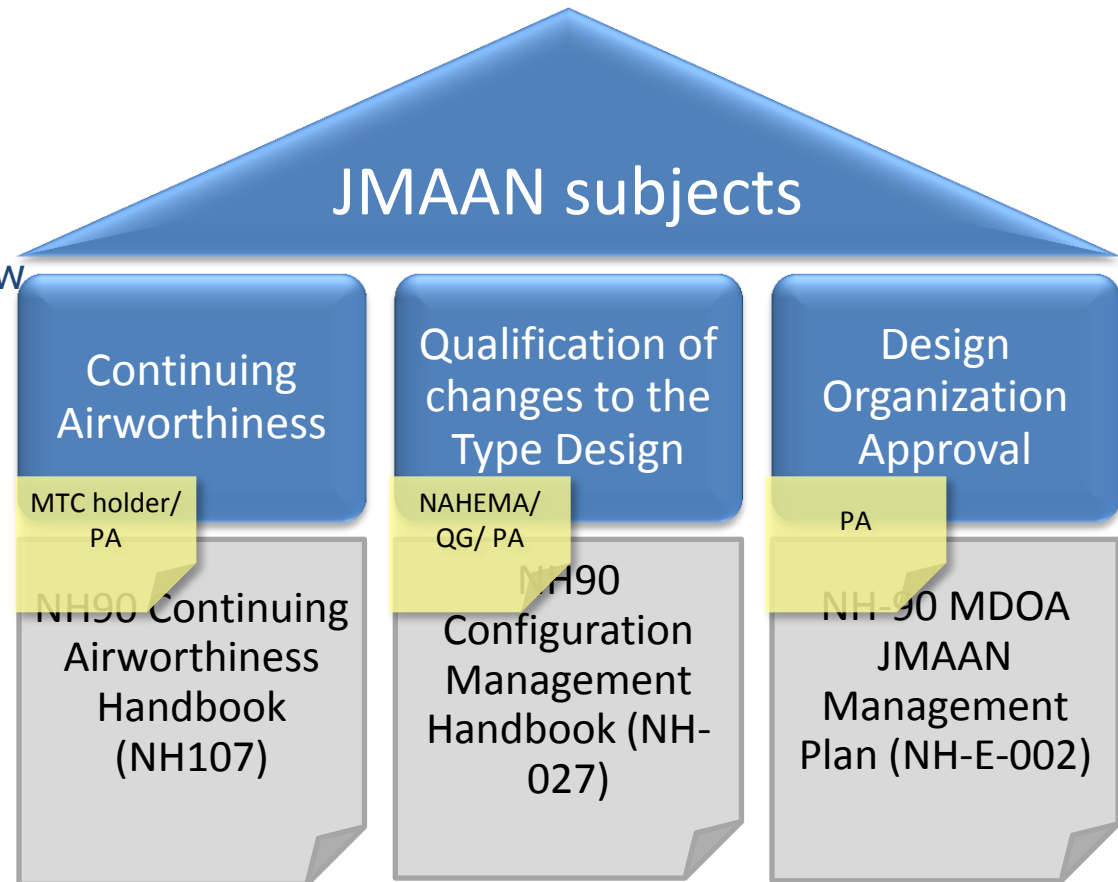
JMAAN subjects

W

Continuing Airworthiness

MTC holder/ PA

NH90 Continuing Airworthiness Handbook (NH107)

Qualification of changes to the Type Design

NAHEMA/ QG/ PA

NH90 Configuration Management Handbook (NH-027)

Design Organization Approval

PA

NH-90 MDOA JMAAN Management Plan (NH-E-002)